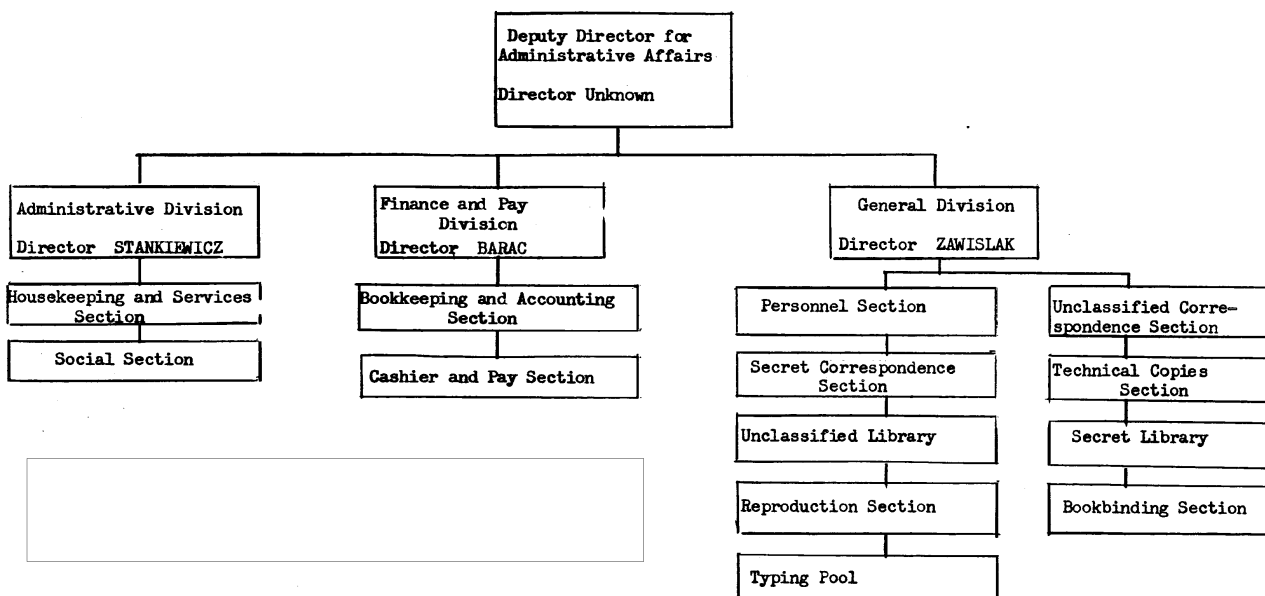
Deputy Director for Administrative Affairs

Director Unknown

Administrative Division

Director STANKIEWICZ

Housekeeping and Services Section

Social Section

Finance and Pay Division

Director BARAC

Bookkeeping and Accounting Section

Cashier and Pay Section

General Division

Director ZAWISLAK

Personnel Section

Secret Correspondence Section

Unclassified Library

Reproduction Section

Typing Pool

Unclassified Correspondence Section

Technical Copies Section

Secret Library

Bookbinding Section